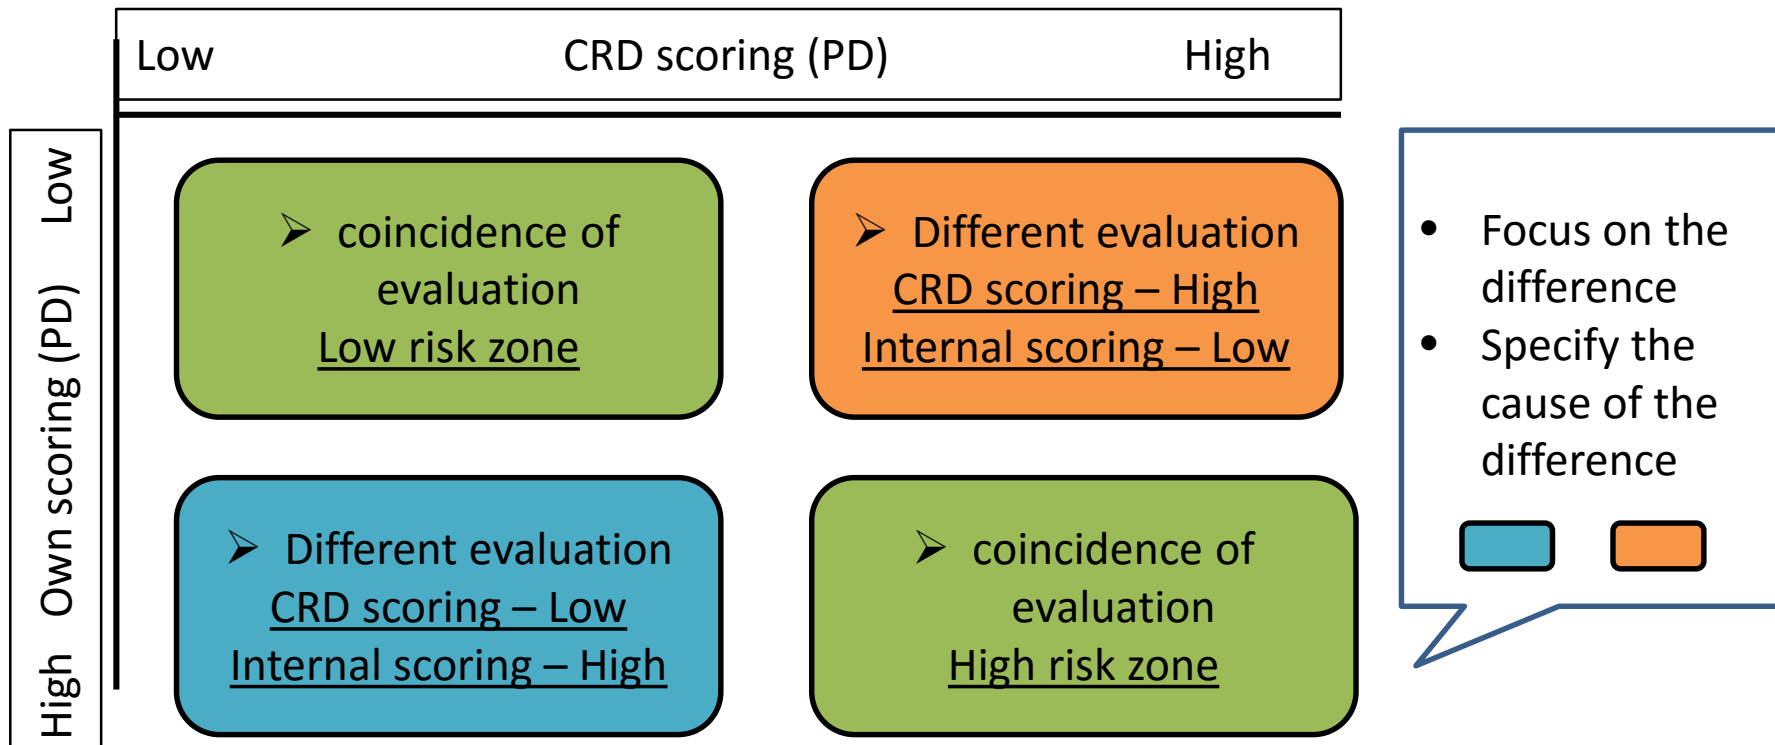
Low CRD scoring (PD) High

Low Own scoring (PD) High

➢ coincidence of evaluation
Low risk zone

➢ Different evaluation
CRD scoring – High
Internal scoring – Low

➢ Different evaluation
CRD scoring – Low
Internal scoring – High

➢ coincidence of evaluation
High risk zone

• Focus on the difference
• Specify the cause of the difference